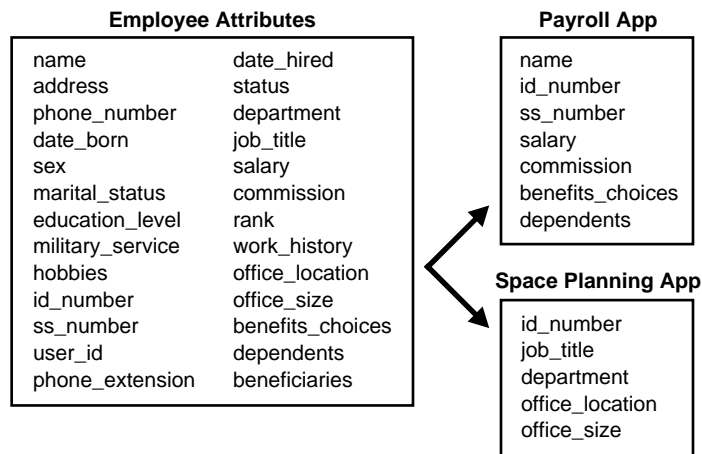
**Employee Attributes**

name
address
phone_number
date_born
sex
marital_status
education_level
military_service
hobbies
id_number
ss_number
user_id
phone_extension

date_hired
status
department
job_title
salary
commission
rank
work_history
office_location
office_size
benefits_choices
dependents
beneficiaries

**Payroll App**

name
id_number
ss_number
salary
commission
benefits_choices
dependents

**Space Planning App**

id_number
job_title
department
office_location
office_size